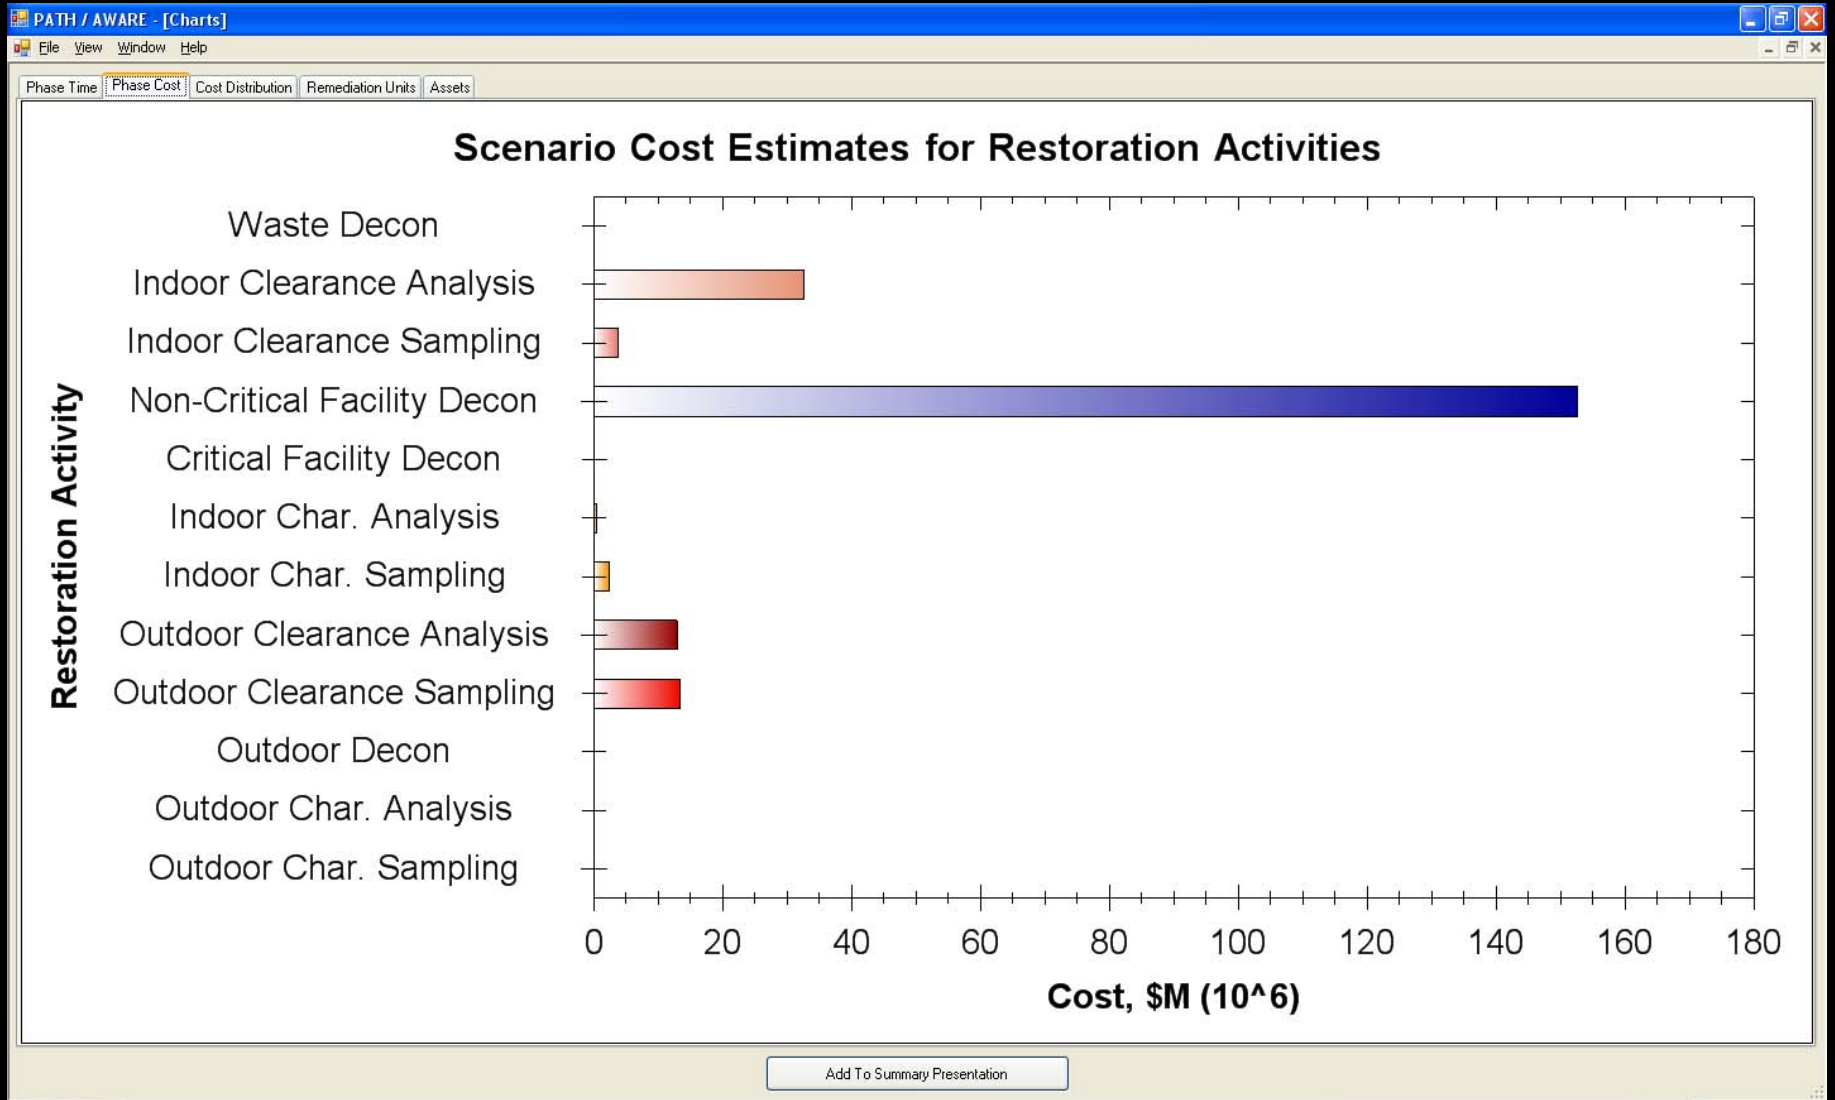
PATH / AWARE - [Charts]

File View Window Help

Phase Time | Phase Cost | Cost Distribution | Remediation Units | Assets

Scenario Cost Estimates for Restoration Activities

Restoration Activity

Waste Decon
Indoor Clearance Analysis
Indoor Clearance Sampling
Non-Critical Facility Decon
Critical Facility Decon
Indoor Char. Analysis
Indoor Char. Sampling
Outdoor Clearance Analysis
Outdoor Clearance Sampling
Outdoor Decon
Outdoor Char. Analysis
Outdoor Char. Sampling

0 20 40 60 80 100 120 140 160 180

Cost, $M (10^6)

Add To Summary Presentation